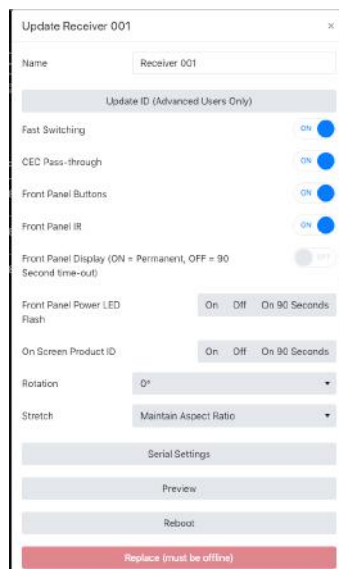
Update Receiver 001 ×

Name Receiver 001

Update ID (Advanced Users Only)

Fast Switching ON

CEC Pass-through ON

Front Panel Buttons ON

Front Panel IR ON

Front Panel Display (ON = Permanent, OFF = 90 Second time-out) OFF

Front Panel Power LED Flash On Off On 90 Seconds

On Screen Product ID On Off On 90 Seconds

Rotation 0°

Stretch Maintain Aspect Ratio

Serial Settings

Preview

Reboot

Replace (must be offline)